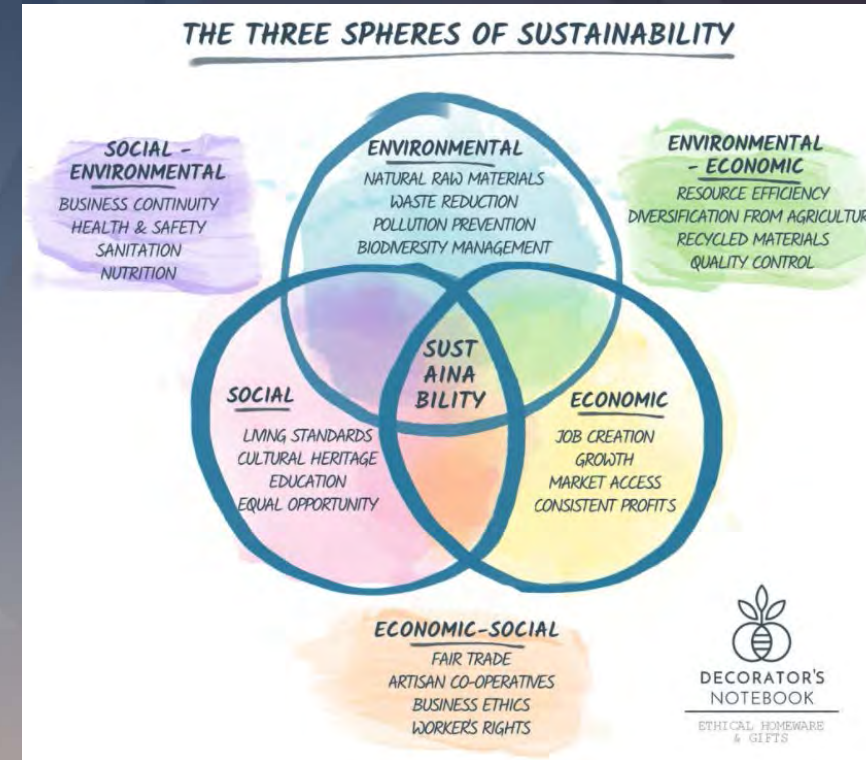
THE THREE SPHERES OF SUSTAINABILITY

SOCIAL - ENVIRONMENTAL
BUSINESS CONTINUITY
HEALTH & SAFETY
SANITATION
NUTRITION

ENVIRONMENTAL
NATURAL RAW MATERIALS
WASTE REDUCTION
POLLUTION PREVENTION
BIODIVERSITY MANAGEMENT

ENVIRONMENTAL - ECONOMIC
RESOURCE EFFICIENCY
DIVERSIFICATION FROM AGRICULTUR
RECYCLED MATERIALS
QUALITY CONTROL

SUST AINA BILITY

SOCIAL
LIVING STANDARDS
CULTURAL HERITAGE
EDUCATION
EQUAL OPPORTUNITY

ECONOMIC
JOB CREATION
GROWTH
MARKET ACCESS
CONSISTENT PROFITS

ECONOMIC-SOCIAL
FAIR TRADE
ARTISAN CO-OPERATIVES
BUSINESS ETHICS
WORKER'S RIGHTS

DECORATOR'S NOTEBOOK
ETHICAL HOMEWARE & GIFTS